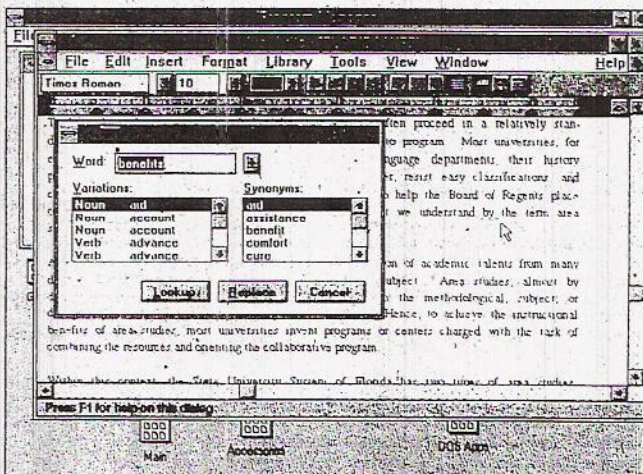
File Edit Insert Format Library Tools View Window Help
Times Roman 10

Word: benefits
Variations:
Noun aid
Noun account
Noun account
Verb advance
Verb advance
Synonyms:
aid
assistance
benefit
comfort
cure
Lookup Replace Cancel

ften proceed in a relatively stan- to program. Most universities, for nguage departments, their history er, resist easy classifications and o help the Board of Regents place- t we understand by the term area

n of academic talents from many ubject. Area studies, almost by y the methodological, subject, or Hence, to achieve the instructional benefits of area studies, most universities invent programs or centers charged with the task of combining the resources and orienting the collaborative program.

Within this context, the State University System of Florida has two types of area studies

Press F1 for help on this dialog.

Main Accessories DOS Apps